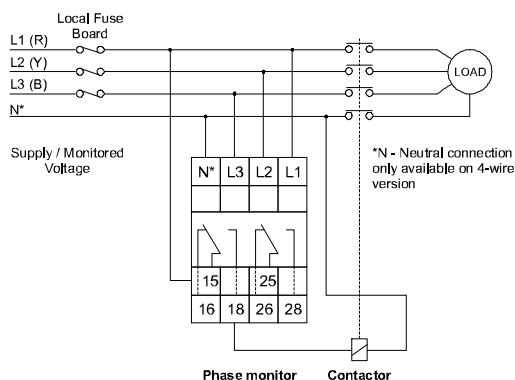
Local Fuse Board

L1 (R)
L2 (Y)
L3 (B)
N*

LOAD

Supply / Monitored Voltage

*N - Neutral connection only available on 4-wire version

| N* | L3 | L2 | L1 |
|---|---|---|---|

15 25

| 16 | 18 | 26 | 28 |
|---|---|---|---|

Phase monitor

Contactor